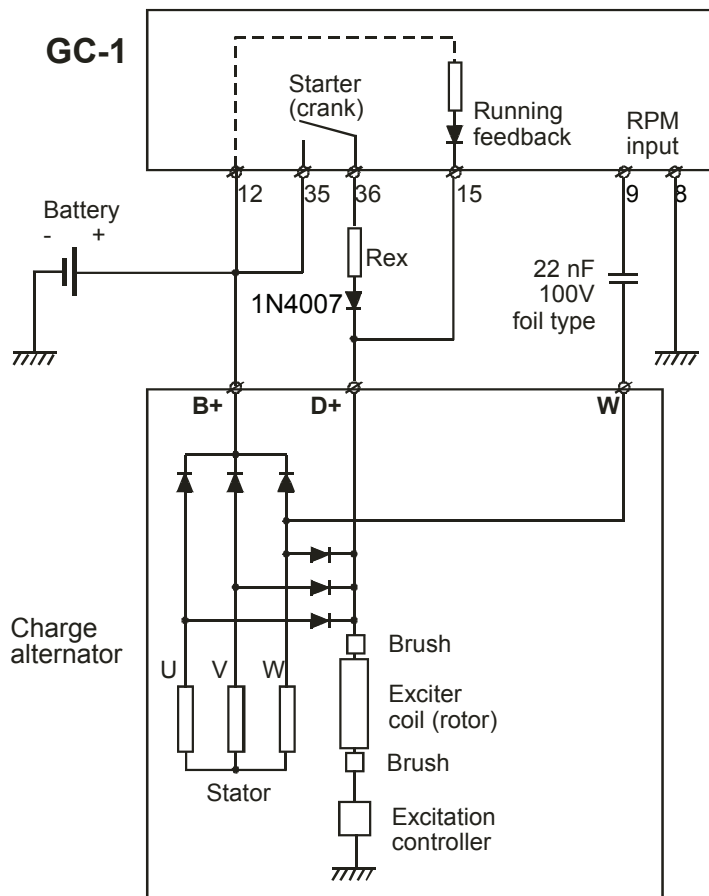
GC-1

Starter (crank)

Running feedback

RPM input

12 35 36 15 9 8

Battery
- +

Rex

1N4007

22 nF
100V
foil type

B+ D+ W

Charge alternator

U V W

Stator

Brush

Exciter coil (rotor)

Brush

Excitation controller